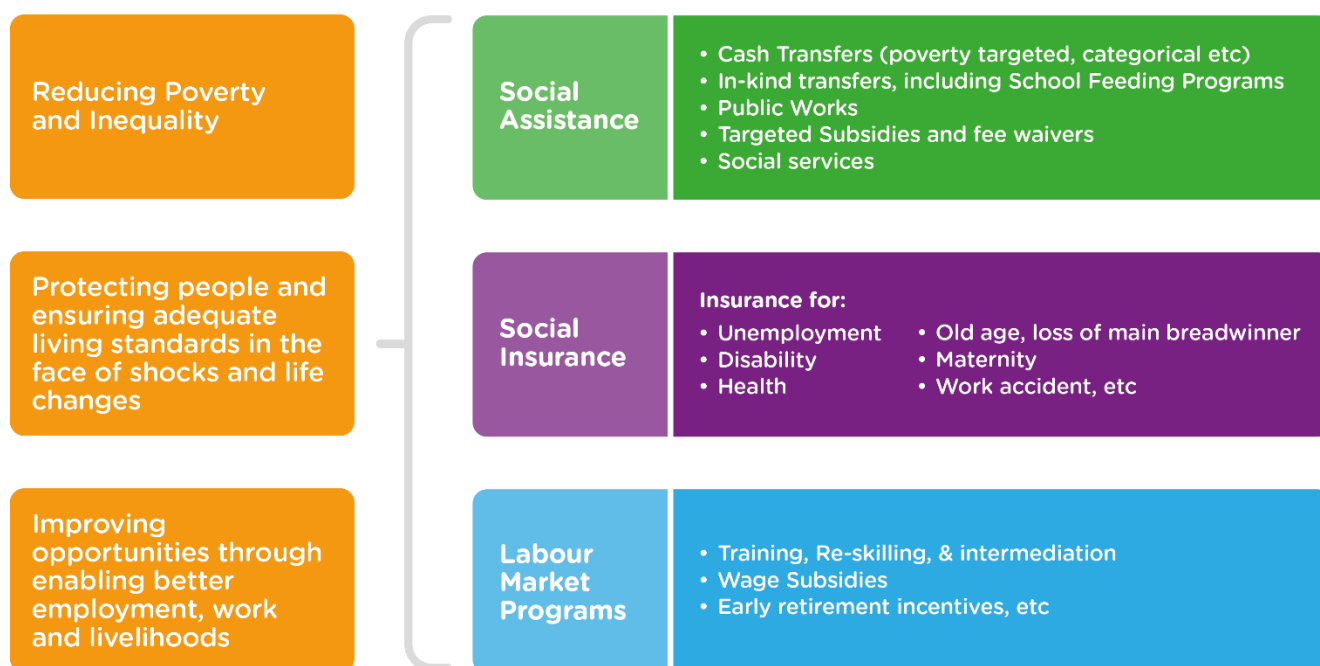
Reducing Poverty and Inequality

Protecting people and ensuring adequate living standards in the face of shocks and life changes

Improving opportunities through enabling better employment, work and livelihoods

Social Assistance

• Cash Transfers (poverty targeted, categorical etc)
• In-kind transfers, including School Feeding Programs
• Public Works
• Targeted Subsidies and fee waivers
• Social services

Social Insurance

Insurance for:
• Unemployment
• Disability
• Health
• Old age, loss of main breadwinner
• Maternity
• Work accident, etc

Labour Market Programs

• Training, Re-skilling, & intermediation
• Wage Subsidies
• Early retirement incentives, etc